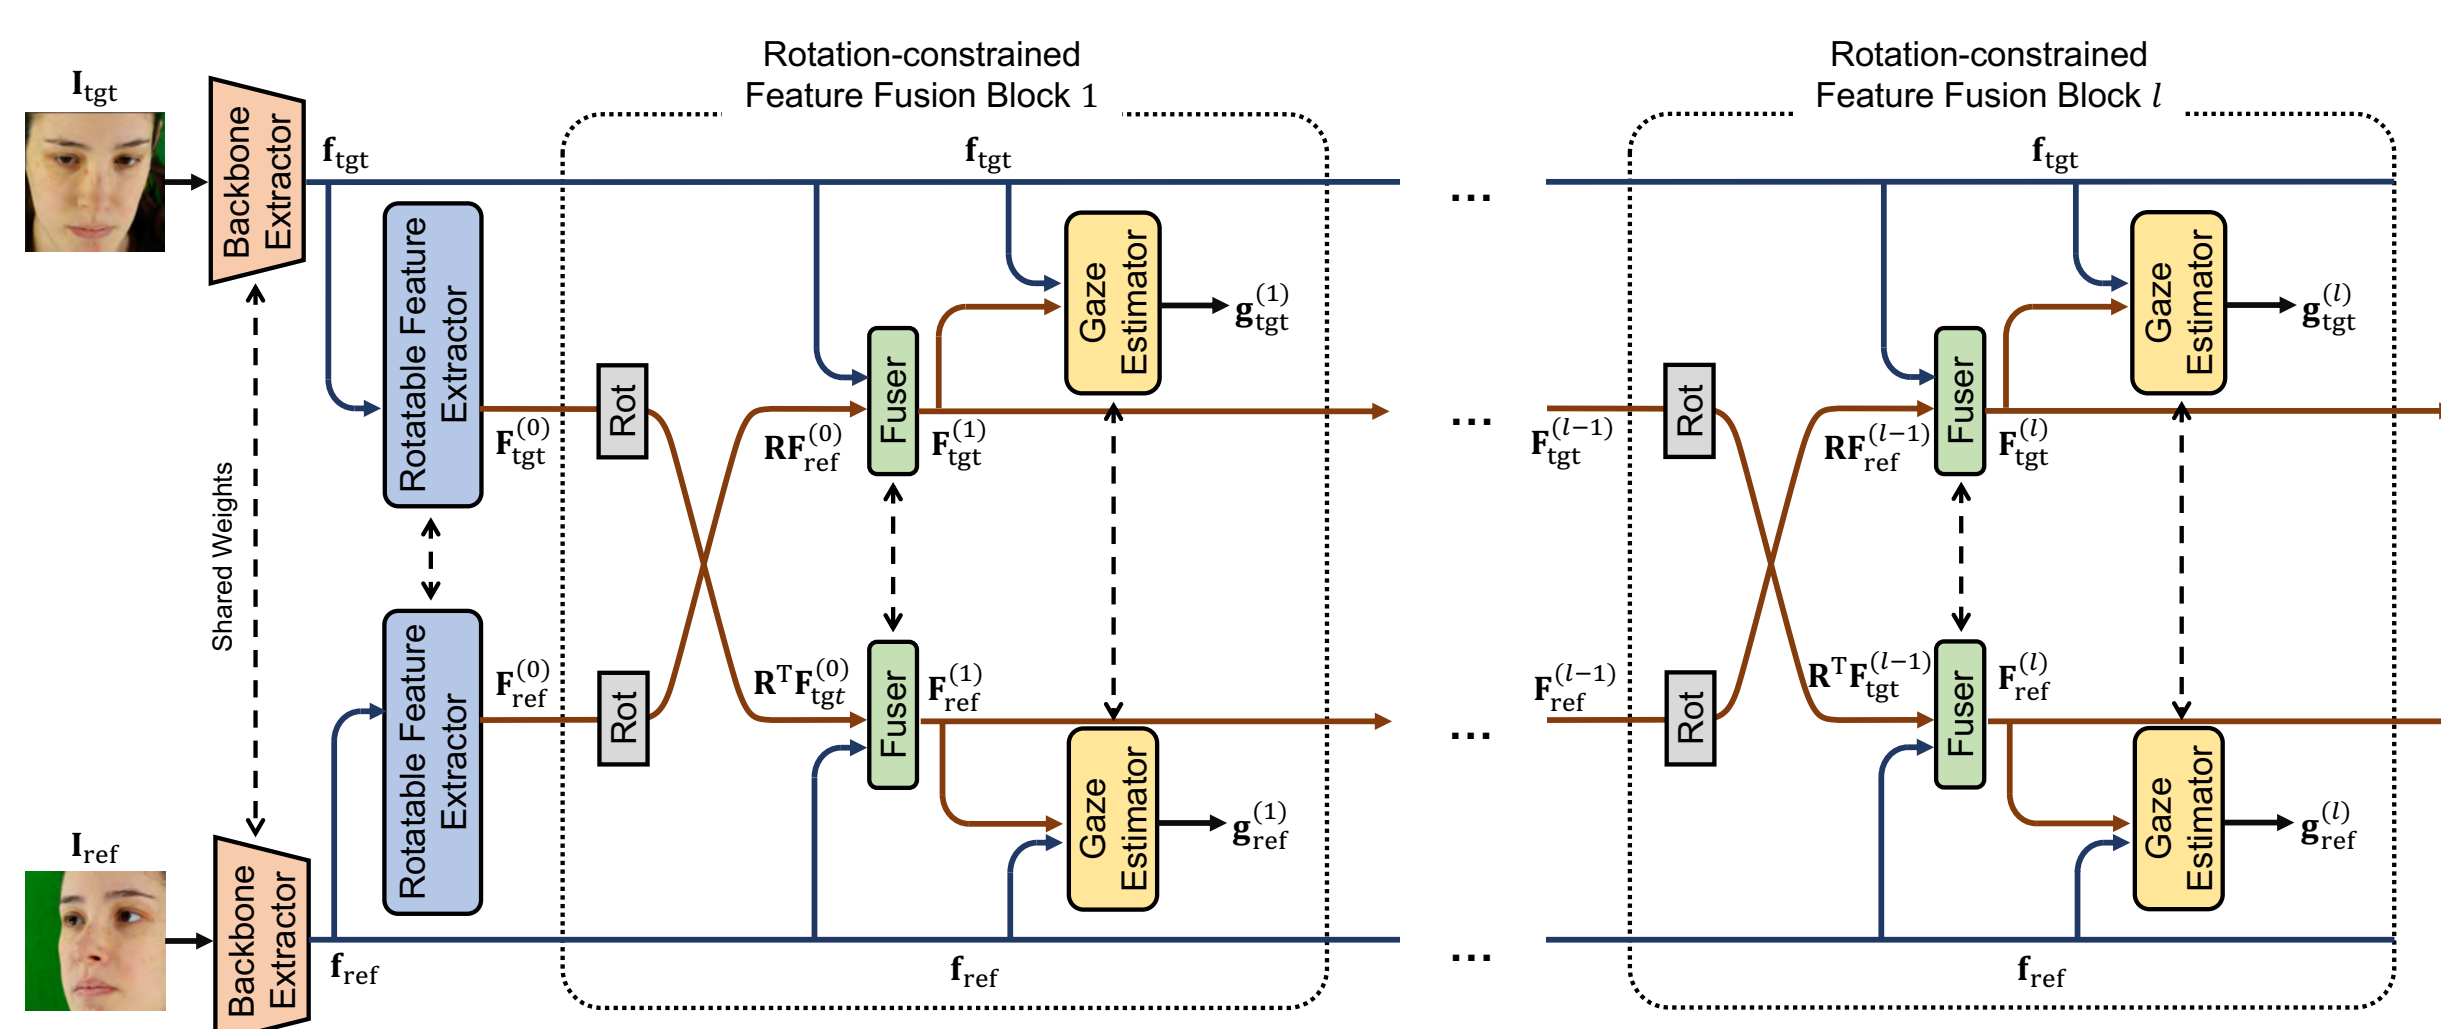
$\mathbf{I}_{\text{tgt}}$

Backbone Extractor

$\mathbf{f}_{\text{tgt}}$

Rotatable Feature Extractor

$\mathbf{F}_{\text{tgt}}^{(0)}$

Shared Weights

Rotatable Feature Extractor

$\mathbf{F}_{\text{ref}}^{(0)}$

$\mathbf{I}_{\text{ref}}$

Backbone Extractor

$\mathbf{f}_{\text{ref}}$

Rotation-constrained Feature Fusion Block 1

$\mathbf{f}_{\text{tgt}}$

Rot

Rot

$\mathbf{R}\mathbf{F}_{\text{ref}}^{(0)}$

Fuser

$\mathbf{F}_{\text{tgt}}^{(1)}$

Gaze Estimator

$\mathbf{g}_{\text{tgt}}^{(1)}$

$\mathbf{R}^{\text{T}}\mathbf{F}_{\text{tgt}}^{(0)}$

Fuser

$\mathbf{F}_{\text{ref}}^{(1)}$

Gaze Estimator

$\mathbf{g}_{\text{ref}}^{(1)}$

$\mathbf{f}_{\text{ref}}$

...

...

...

...

Rotation-constrained Feature Fusion Block $l$

$\mathbf{f}_{\text{tgt}}$

$\mathbf{F}_{\text{tgt}}^{(l-1)}$

Rot

$\mathbf{R}\mathbf{F}_{\text{ref}}^{(l-1)}$

Fuser

$\mathbf{F}_{\text{tgt}}^{(l)}$

Gaze Estimator

$\mathbf{g}_{\text{tgt}}^{(l)}$

$\mathbf{F}_{\text{ref}}^{(l-1)}$

Rot

$\mathbf{R}^{\text{T}}\mathbf{F}_{\text{tgt}}^{(l-1)}$

Fuser

$\mathbf{F}_{\text{ref}}^{(l)}$

Gaze Estimator

$\mathbf{g}_{\text{ref}}^{(l)}$

$\mathbf{f}_{\text{ref}}$